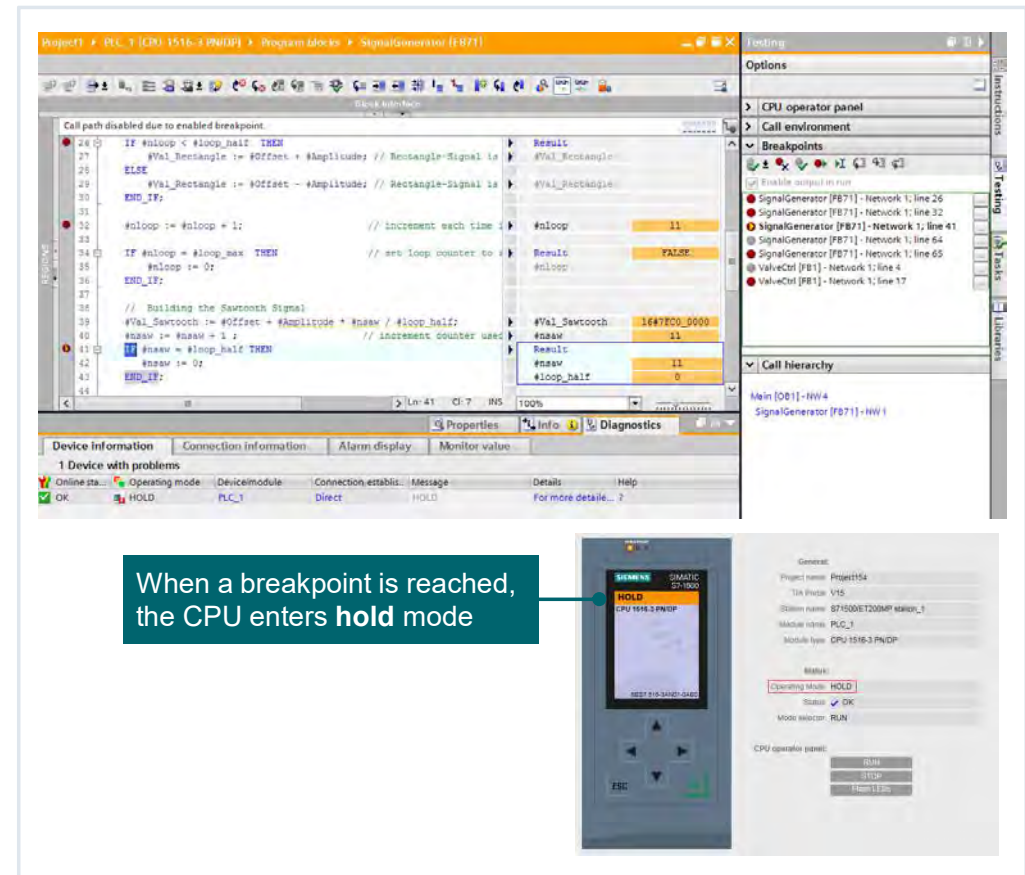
Project1 ▸ PLC_1 [CPU 1516-3 PN/DP] ▸ Program blocks ▸ SignalGenerator [FB71]

Testing

Options

Block interface

Call path disabled due to enabled breakpoint.

26 IF #nloop < #loop_half THEN
27 #Val_Rectangle := #Offset + #Amplitude; // Rectangle-Signal is
28 ELSE
29 #Val_Rectangle := #Offset - #Amplitude; // Rectangle-Signal is
30 END_IF;
31
32 #nloop := #nloop + 1; // increment each time i
33
34 IF #nloop = #loop_max THEN // set loop counter to
35 #nloop := 0;
36 END_IF;
37
38 // Building the Sawtooth Signal
39 #Val_Sawtooth := #Offset + #Amplitude * #nsaw / #loop_half;
40 #nsaw := #nsaw + 1 ; // increment counter used
41 IF #nsaw = #loop_half THEN
42 #nsaw := 0;
43 END_IF;
44

| | |
|---|---|
| Result | |
| #Val_Rectangle | |
| #Val_Rectangle | |
| #nloop | 11 |
| Result | FALSE |
| #nloop | |
| #Val_Sawtooth | 16#7EC0_0000 |
| #nsaw | 11 |
| Result | |
| #nsaw | 11 |
| #loop_half | 0 |

Ln: 41 Cl: 7 INS 100%

Properties Info Diagnostics

Device information Connection information Alarm display Monitor value

1 Device with problems

| Online sta... | Operating mode | Device/module | Connection establis... | Message | Details | Help |
|---|---|---|---|---|---|---|
| OK | HOLD | PLC_1 | Direct | HOLD | For more details... | ? |

CPU operator panel
Call environment
Breakpoints
Enable output in run
SignalGenerator [FB71] - Network 1; line 26
SignalGenerator [FB71] - Network 1; line 32
SignalGenerator [FB71] - Network 1; line 41
SignalGenerator [FB71] - Network 1; line 64
SignalGenerator [FB71] - Network 1; line 65
ValveCtrl [FB1] - Network 1; line 4
ValveCtrl [FB1] - Network 1; line 17

Call hierarchy
Main [OB1] - NW 4
SignalGenerator [FB71] - NW 1

Instructions Testing Tasks Libraries

When a breakpoint is reached, the CPU enters **hold** mode

SIEMENS SIMATIC S7-1500
HOLD
CPU 1516-3 PN/DP
ESC

General:
Project name: Project154
TIA Portal: V15
Station name: S71500/ET200MP station_1
Module name: PLC_1
Module type: CPU 1516-3 PN/DP

Status:
Operating Mode: HOLD
Status: OK
Mode selector: RUN

CPU operator panel:
RUN
STOP
Flash LEDs